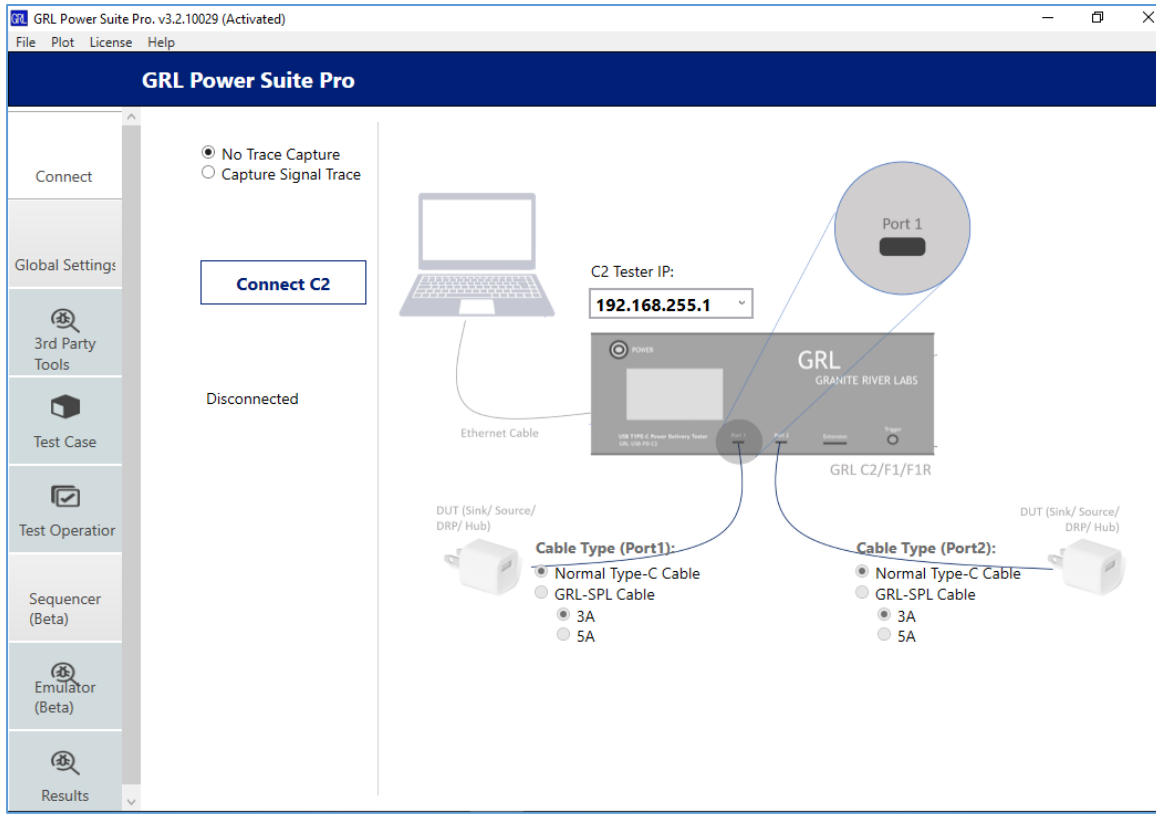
GRL Power Suite Pro. v3.2.10029 (Activated)
File Plot License Help

GRL Power Suite Pro

Connect
Global Settings
3rd Party Tools
Test Case
Test Operation
Sequencer (Beta)
Emulator (Beta)
Results

No Trace Capture
Capture Signal Trace

Connect C2

Disconnected

C2 Tester IP:
192.168.255.1

Port 1

POWER
GRL
GRANITE RIVER LABS
USB TYPE-C Power Delivery Tester
GRL USB PD-C2
Port 1
Port 2
Extension
Trigger

Ethernet Cable

GRL C2/F1/F1R

DUT (Sink/ Source/ DRP/ Hub)

Cable Type (Port1):
Normal Type-C Cable
GRL-SPL Cable
3A
5A

DUT (Sink/ Source/ DRP/ Hub)

Cable Type (Port2):
Normal Type-C Cable
GRL-SPL Cable
3A
5A